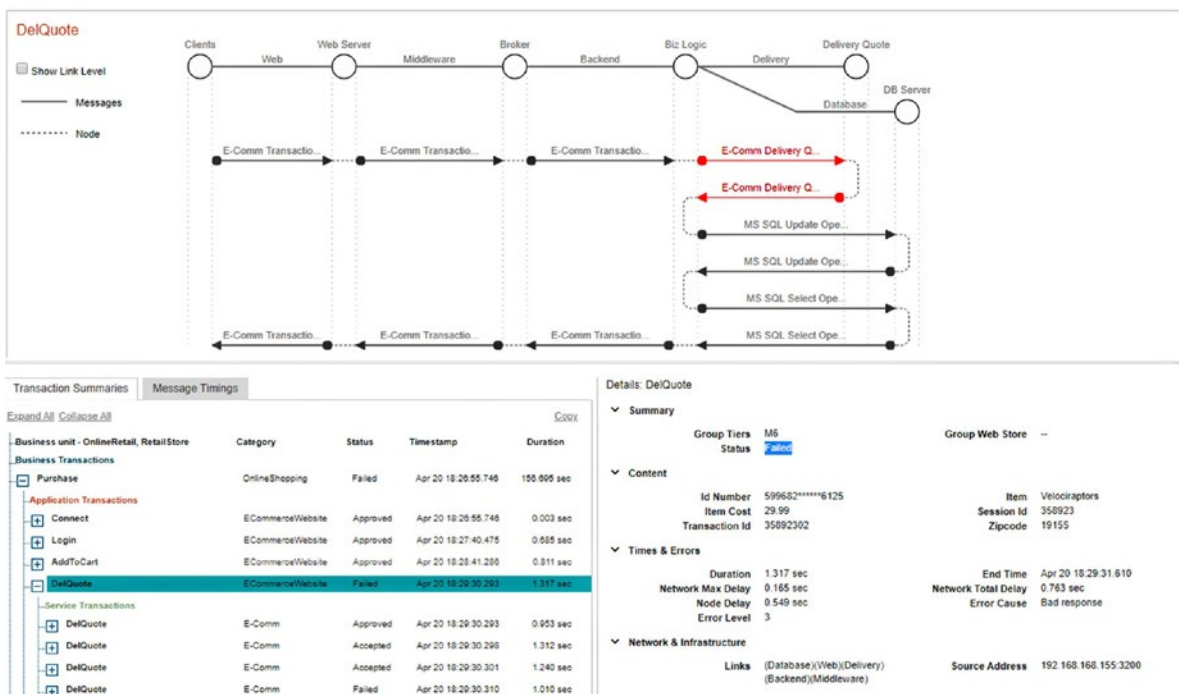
DelQuote

Show Link Level

Messages

Node

Clients Web Web Server Middleware Broker Backend Biz Logic Delivery Delivery Quote

Database DB Server

E-Comm Transactio... E-Comm Transactio... E-Comm Transactio... E-Comm Delivery Q...

E-Comm Delivery Q...

MS SQL Update Ope...

MS SQL Update Ope...

MS SQL Select Ope...

E-Comm Transactio... E-Comm Transactio... E-Comm Transactio... MS SQL Select Ope...

Transaction Summaries Message Timings

Expand All Collapse All Copy

| Business unit - OnlineRetail, RetailStore | Category | Status | Timestamp | Duration |
|---|---|---|---|---|
| Business Transactions | | | | |
| Purchase | OnlineShopping | Failed | Apr 20 18:26:55.746 | 155.695 sec |
| Application Transactions | | | | |
| Connect | ECommerceWebsite | Approved | Apr 20 18:26:55.746 | 0.003 sec |
| Login | ECommerceWebsite | Approved | Apr 20 18:27:40.475 | 0.685 sec |
| AddToCart | ECommerceWebsite | Approved | Apr 20 18:28:41.286 | 0.811 sec |
| DelQuote | ECommerceWebsite | Failed | Apr 20 18:29:30.293 | 1.317 sec |
| Service Transactions | | | | |
| DelQuote | E-Comm | Approved | Apr 20 18:29:30.293 | 0.953 sec |
| DelQuote | E-Comm | Accepted | Apr 20 18:29:30.298 | 1.312 sec |
| DelQuote | E-Comm | Accepted | Apr 20 18:29:30.301 | 1.240 sec |
| DelQuote | E-Comm | Failed | Apr 20 18:29:30.310 | 1.010 sec |

Details: DelQuote

Summary

Group Tiers M6
Status Failed
Group Web Store --

Content

Id Number 599682******6125
Item Cost 29.99
Transaction Id 35892302
Item Velociraptors
Session Id 358923
Zipcode 19155

Times & Errors

Duration 1.317 sec
Network Max Delay 0.165 sec
Node Delay 0.549 sec
Error Level 3
End Time Apr 20 18:29:31.610
Network Total Delay 0.763 sec
Error Cause Bad response

Network & Infrastructure

Links (Database)(Web)(Delivery)(Backend)(Middleware)
Source Address 192.168.168.155:3200